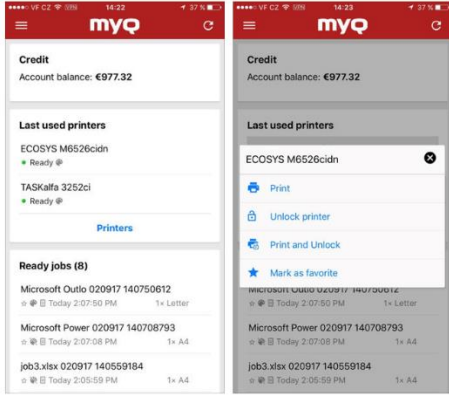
••••○ VF CZ VPN 14:22 37 %

myQ

Credit
Account balance: €977.32

Last used printers

ECOSYS M6526cidn
• Ready

TASKalfa 3252ci
• Ready

Printers

Ready jobs (8)

Microsoft Outlo 020917 140750612
Today 2:07:50 PM 1× Letter

Microsoft Power 020917 140708793
Today 2:07:08 PM 1× A4

job3.xlsx 020917 140559184
Today 2:05:59 PM 1× A4

••••○ VF CZ VPN 14:23 37 %

myQ

Credit
Account balance: €977.32

Last used printers

ECOSYS M6526cidn

Print

Unlock printer

Print and Unlock

Mark as favorite

Microsoft Outlo 020917 140750612
Today 2:07:50 PM 1× Letter

Microsoft Power 020917 140708793
Today 2:07:08 PM 1× A4

job3.xlsx 020917 140559184
Today 2:05:59 PM 1× A4